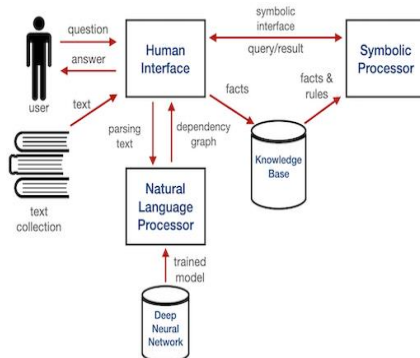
question

answer

user

text

text collection

Human Interface

symbolic interface

query/result

Symbolic Processor

facts

facts & rules

Knowledge Base

parsing text

dependency graph

Natural Language Processor

trained model

Deep Neural Network